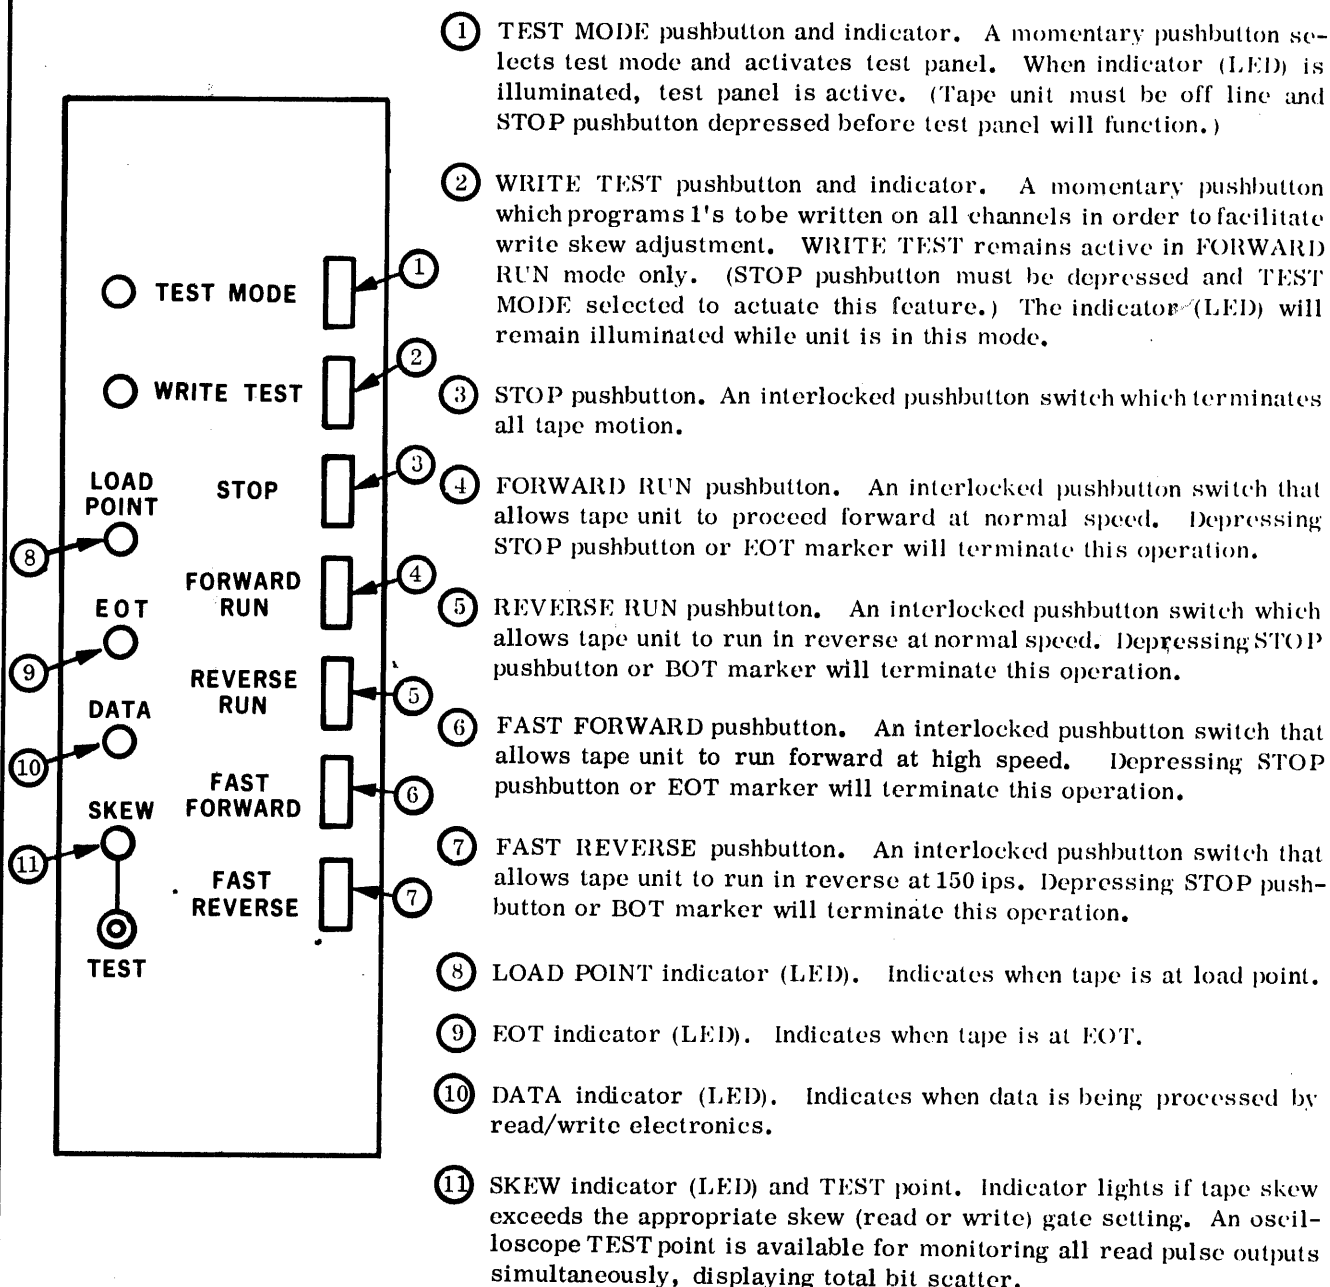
TEST MODE

WRITE TEST

LOAD POINT

STOP

FORWARD RUN

EOT

REVERSE RUN

DATA

FAST FORWARD

SKEW

FAST REVERSE

TEST

1
2
3
4
5
6
7
8
9
10
11

(1) TEST MODE pushbutton and indicator. A momentary pushbutton selects test mode and activates test panel. When indicator (LED) is illuminated, test panel is active. (Tape unit must be off line and STOP pushbutton depressed before test panel will function.)

(2) WRITE TEST pushbutton and indicator. A momentary pushbutton which programs 1's to be written on all channels in order to facilitate write skew adjustment. WRITE TEST remains active in FORWARD RUN mode only. (STOP pushbutton must be depressed and TEST MODE selected to actuate this feature.) The indicator (LED) will remain illuminated while unit is in this mode.

(3) STOP pushbutton. An interlocked pushbutton switch which terminates all tape motion.

(4) FORWARD RUN pushbutton. An interlocked pushbutton switch that allows tape unit to proceed forward at normal speed. Depressing STOP pushbutton or EOT marker will terminate this operation.

(5) REVERSE RUN pushbutton. An interlocked pushbutton switch which allows tape unit to run in reverse at normal speed. Depressing STOP pushbutton or BOT marker will terminate this operation.

(6) FAST FORWARD pushbutton. An interlocked pushbutton switch that allows tape unit to run forward at high speed. Depressing STOP pushbutton or EOT marker will terminate this operation.

(7) FAST REVERSE pushbutton. An interlocked pushbutton switch that allows tape unit to run in reverse at 150 ips. Depressing STOP pushbutton or BOT marker will terminate this operation.

(8) LOAD POINT indicator (LED). Indicates when tape is at load point.

(9) EOT indicator (LED). Indicates when tape is at EOT.

(10) DATA indicator (LED). Indicates when data is being processed by read/write electronics.

(11) SKEW indicator (LED) and TEST point. Indicator lights if tape skew exceeds the appropriate skew (read or write) gate setting. An oscilloscope TEST point is available for monitoring all read pulse outputs simultaneously, displaying total bit scatter.